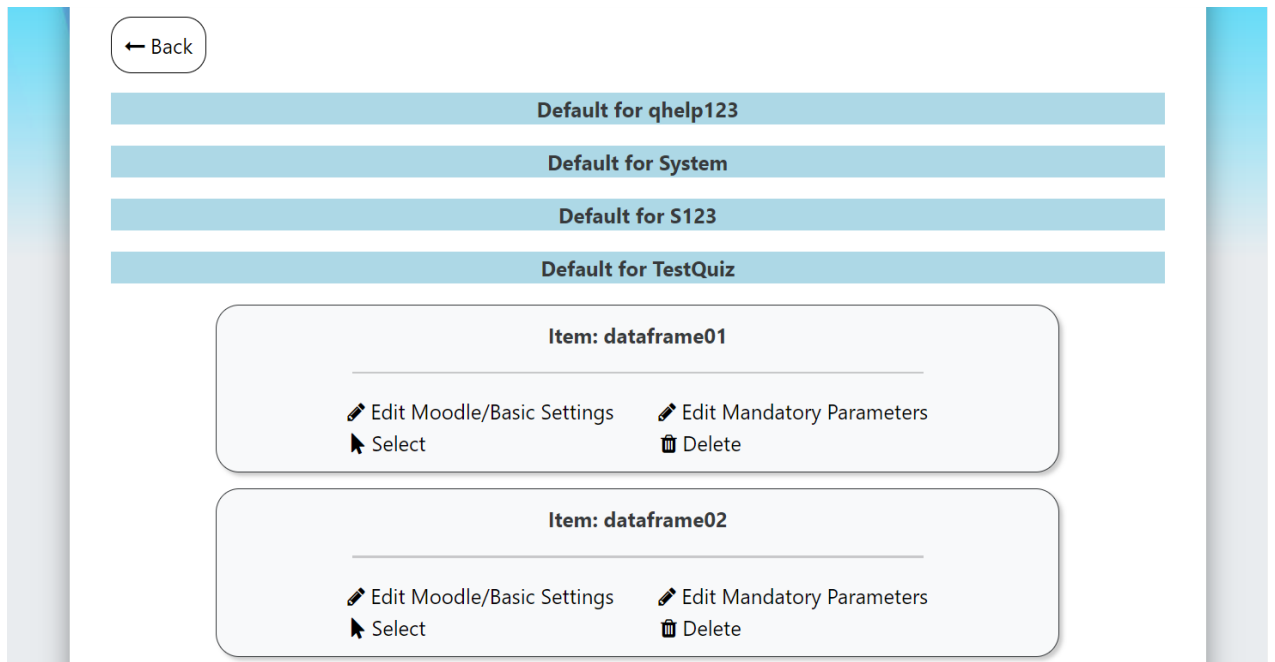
← Back

Default for qhelp123

Default for System

Default for S123

Default for TestQuiz

Item: dataframe01

Edit Moodle/Basic Settings
Edit Mandatory Parameters
Select
Delete

Item: dataframe02

Edit Moodle/Basic Settings
Edit Mandatory Parameters
Select
Delete